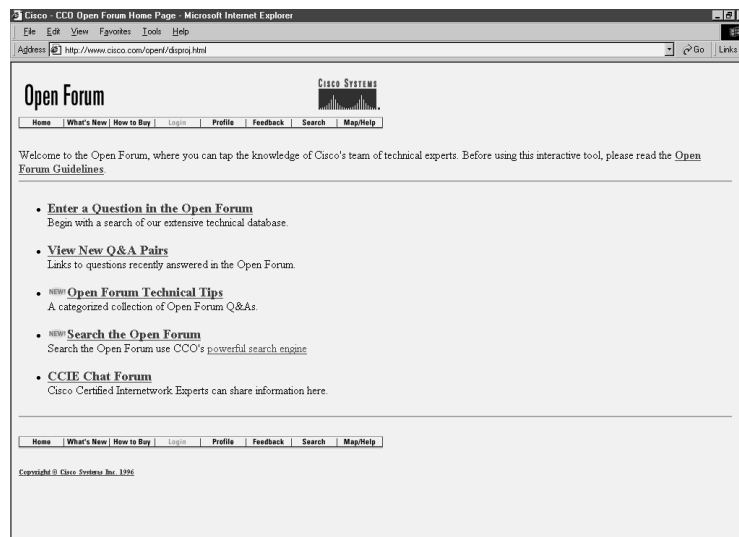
Cisco - CCO Open Forum Home Page - Microsoft Internet Explorer

File Edit View Favorites Tools Help

Address http://www.cisco.com/openf/disproj.html

Go Links

Open Forum

CISCO SYSTEMS

Home | What's New | How to Buy | Login | Profile | Feedback | Search | Map/Help

Welcome to the Open Forum, where you can tap the knowledge of Cisco's team of technical experts. Before using this interactive tool, please read the Open Forum Guidelines.

• Enter a Question in the Open Forum
Begin with a search of our extensive technical database.

• View New Q&A Pairs
Links to questions recently answered in the Open Forum.

• NEW! Open Forum Technical Tips
A categorized collection of Open Forum Q&As.

• NEW! Search the Open Forum
Search the Open Forum use CCO's powerful search engine

• CCIE Chat Forum
Cisco Certified Internetwork Experts can share information here.

Home | What's New | How to Buy | Login | Profile | Feedback | Search | Map/Help

Copyright © Cisco Systems Inc. 1996